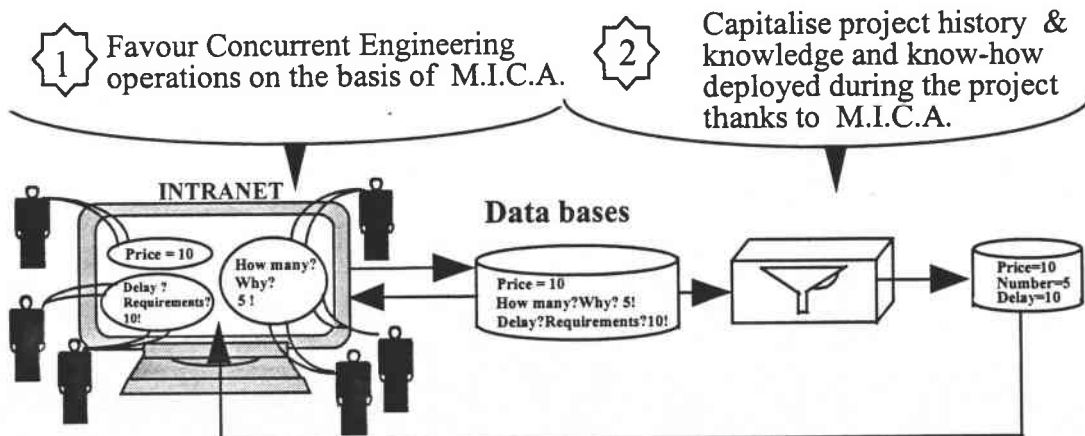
1

Favour Concurrent Engineering operations on the basis of M.I.C.A.

2

Capitalise project history & knowledge and know-how deployed during the project thanks to M.I.C.A.

INTRANET

Price = 10

Delay ? Requirements? 10!

How many? Why? 5 !

Data bases

Price = 10
How many?Why? 5!
Delay?Requirements?10!

Price=10
Number=5
Delay=10